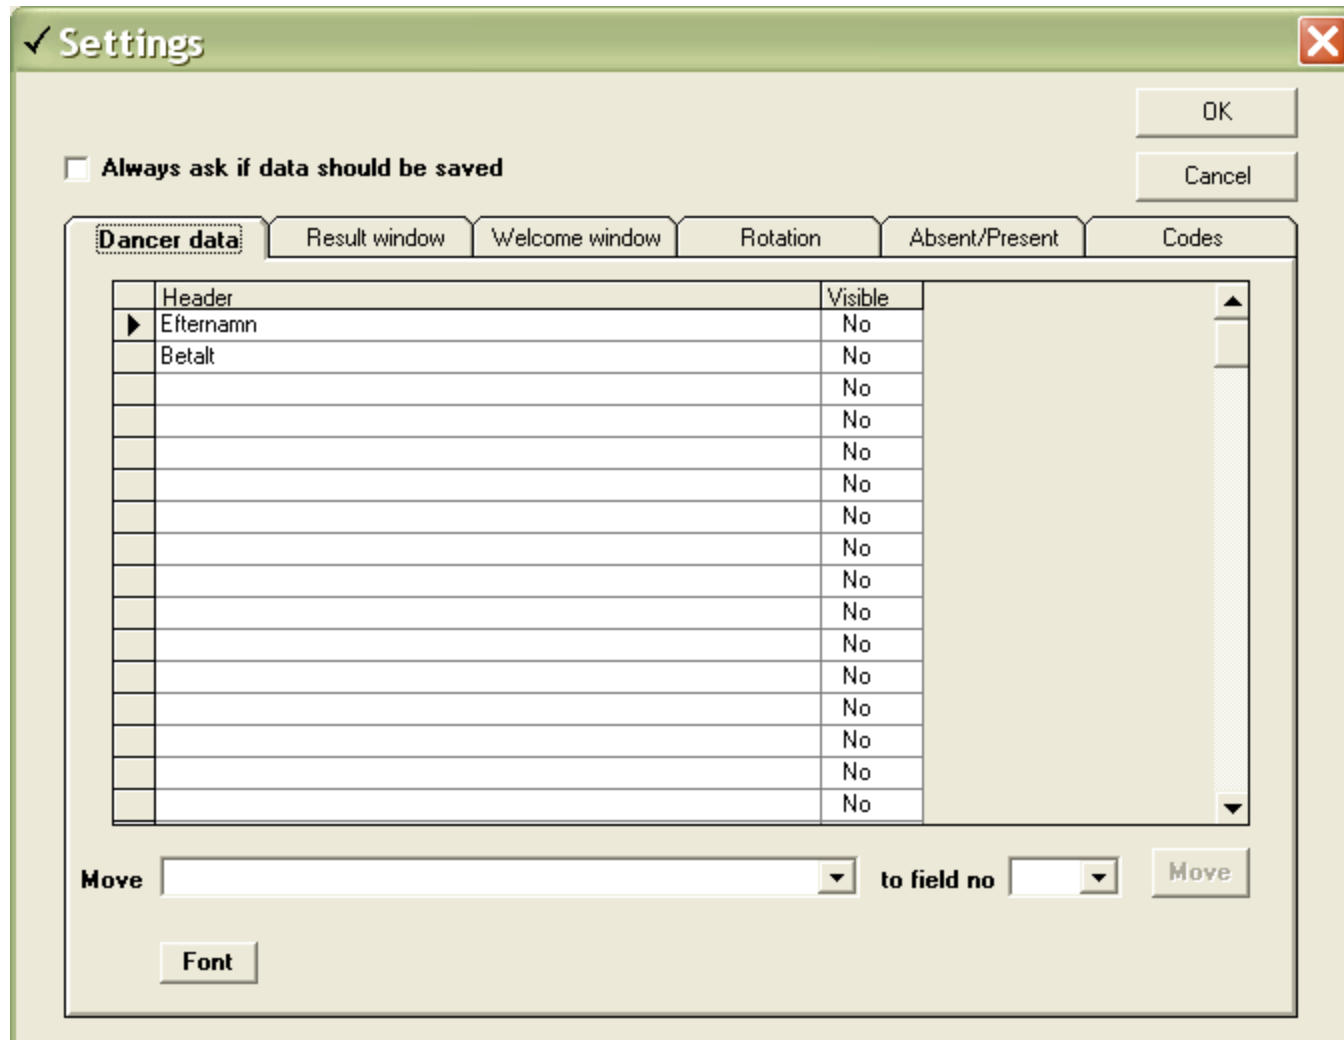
✓ Settings

OK

Cancel

Always ask if data should be saved

Dancer data | Result window | Welcome window | Rotation | Absent/Present | Codes

| Header | Visible |
|---|---|
| Efternamn | No |
| Betalt | No |
| | No |
| | No |
| | No |
| | No |
| | No |
| | No |
| | No |
| | No |
| | No |
| | No |
| | No |
| | No |
| | No |
| | No |

Move | to field no | Move

Font